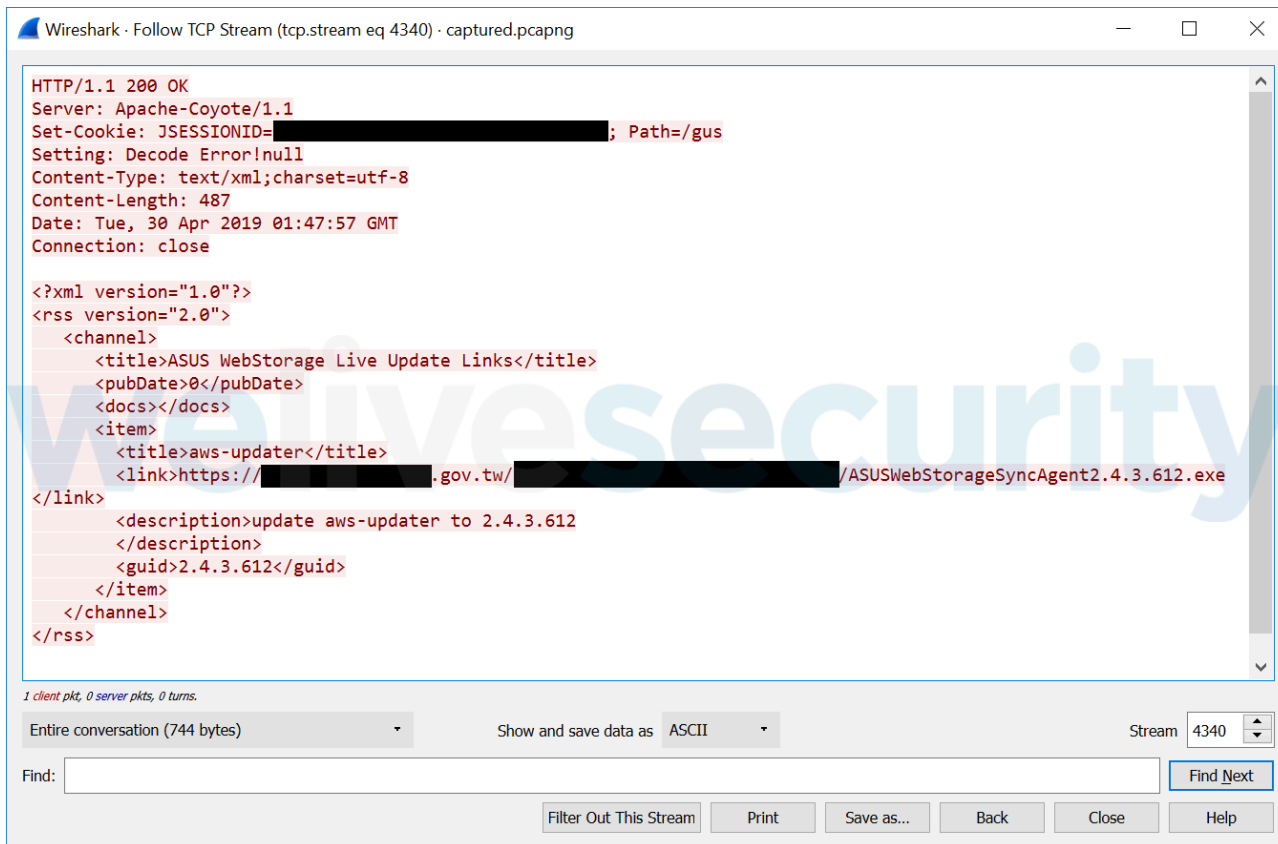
Wireshark · Follow TCP Stream (tcp.stream eq 4340) · captured.pcapng

HTTP/1.1 200 OK
Server: Apache-Coyote/1.1
Set-Cookie: JSESSIONID=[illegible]; Path=/gus
Setting: Decode Error!null
Content-Type: text/xml;charset=utf-8
Content-Length: 487
Date: Tue, 30 Apr 2019 01:47:57 GMT
Connection: close

<?xml version="1.0"?>
<rss version="2.0">
<channel>
<title>ASUS WebStorage Live Update Links</title>
<pubDate>0</pubDate>
<docs></docs>
<item>
<title>aws-updater</title>
<link>https://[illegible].gov.tw/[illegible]/ASUSWebStorageSyncAgent2.4.3.612.exe</link>
<description>update aws-updater to 2.4.3.612
</description>
<guid>2.4.3.612</guid>
</item>
</channel>
</rss>

welivesecurity

1 client pkt, 0 server pkts, 0 turns.

Entire conversation (744 bytes)

Show and save data as ASCII

Stream 4340

Find:

Find Next

Filter Out This Stream Print Save as... Back Close Help